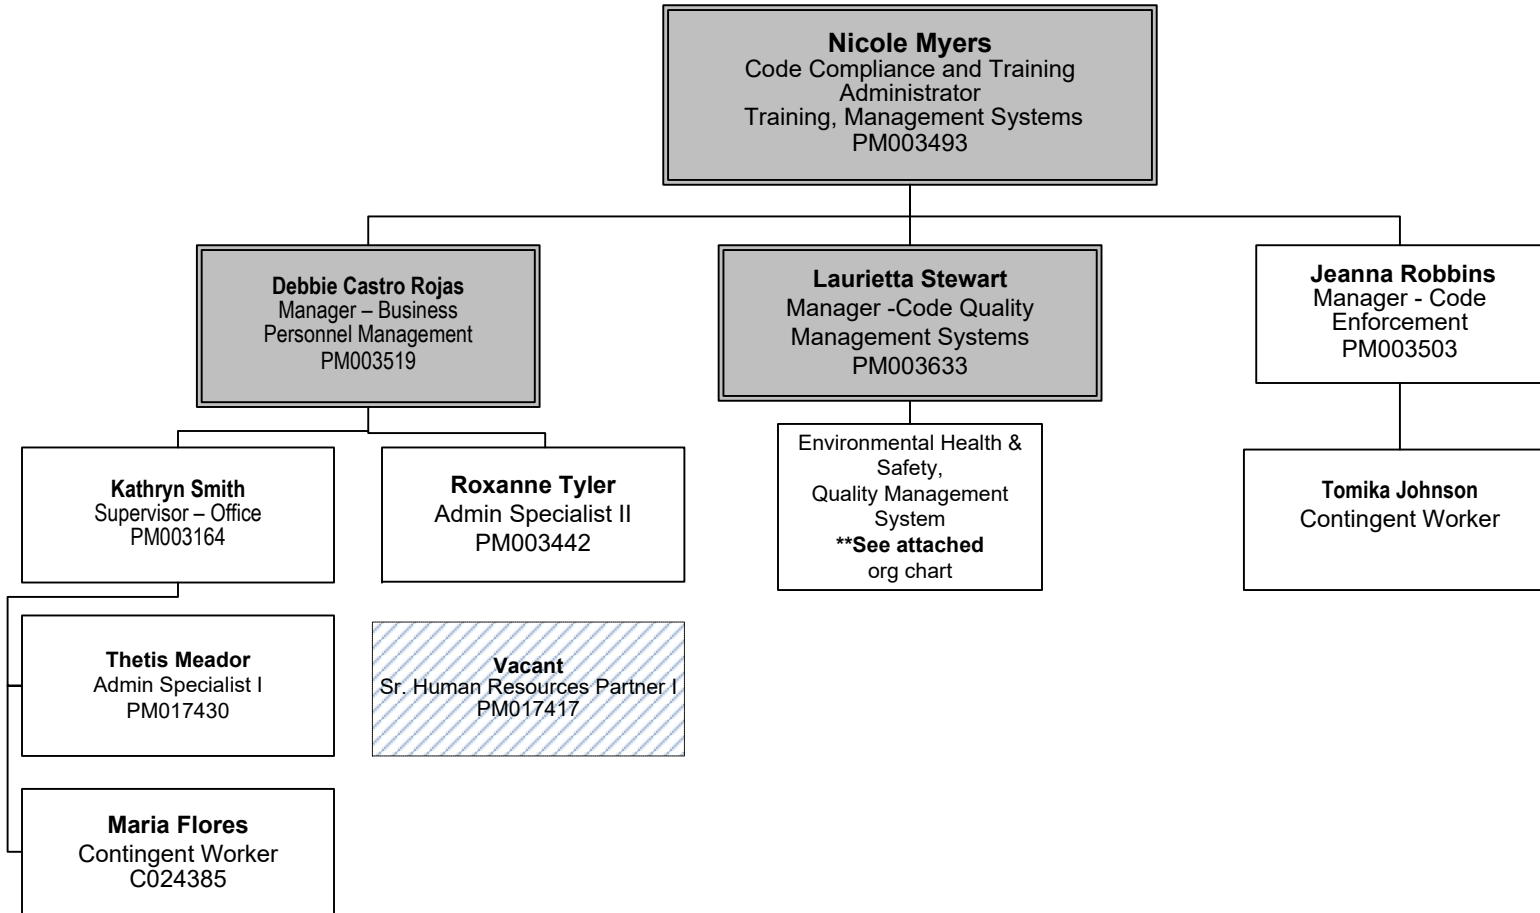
Nicole Myers
Code Compliance and Training Administrator
Training, Management Systems
PM003493

Debbie Castro Rojas
Manager – Business Personnel Management
PM003519

Laurietta Stewart
Manager -Code Quality Management Systems
PM003633

Jeanna Robbins
Manager - Code Enforcement
PM003503

Kathryn Smith
Supervisor – Office
PM003164

Roxanne Tyler
Admin Specialist II
PM003442

Environmental Health & Safety,
Quality Management System
**See attached org chart

Tomika Johnson
Contingent Worker

Thetis Meador
Admin Specialist I
PM017430

Vacant
Sr. Human Resources Partner I
PM017417

Maria Flores
Contingent Worker
C024385